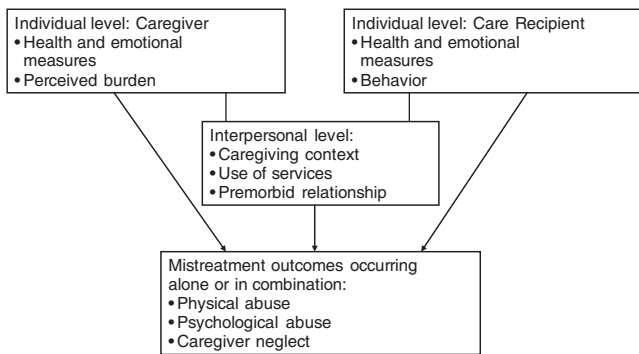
Individual level: Caregiver
• Health and emotional measures
• Perceived burden

Individual level: Care Recipient
• Health and emotional measures
• Behavior

Interpersonal level:
• Caregiving context
• Use of services
• Premorbid relationship

Mistreatment outcomes occurring alone or in combination:
• Physical abuse
• Psychological abuse
• Caregiver neglect